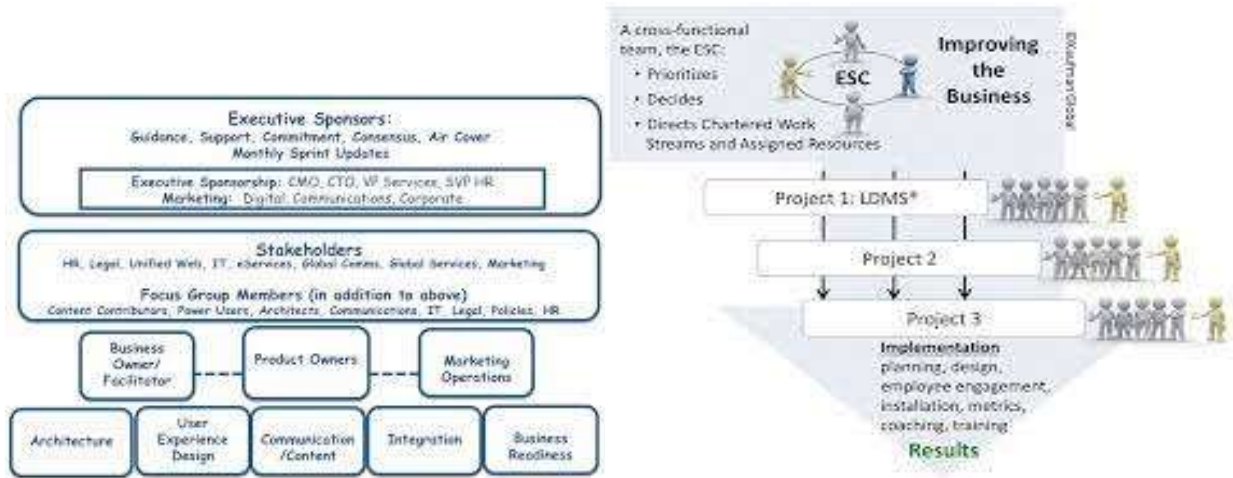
Executive Sponsors:
Guidance, Support, Commitment, Consensus, Air Cover
Monthly Sprint Updates

Executive Sponsorship: CMO, CTO, VP Services, SVP HR
Marketing: Digital, Communications, Corporate

Stakeholders
HR, Legal, Unified Web, IT, eServices, Global Comms, Global Services, Marketing

Focus Group Members (in addition to above)
Content Contributors, Power Users, Architects, Communications, IT, Legal, Policies, HR

Business Owner/ Facilitator

Product Owners

Marketing Operations

Architecture

User Experience Design

Communication /Content

Integration

Business Readiness

A cross-functional team, the ESC:
• Prioritizes
• Decides
• Directs Chartered Work Streams and Assigned Resources

ESC

Improving the Business

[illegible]

Project 1: LDMS*

Project 2

Project 3

Implementation
planning, design, employee engagement, installation, metrics, coaching, training

Results